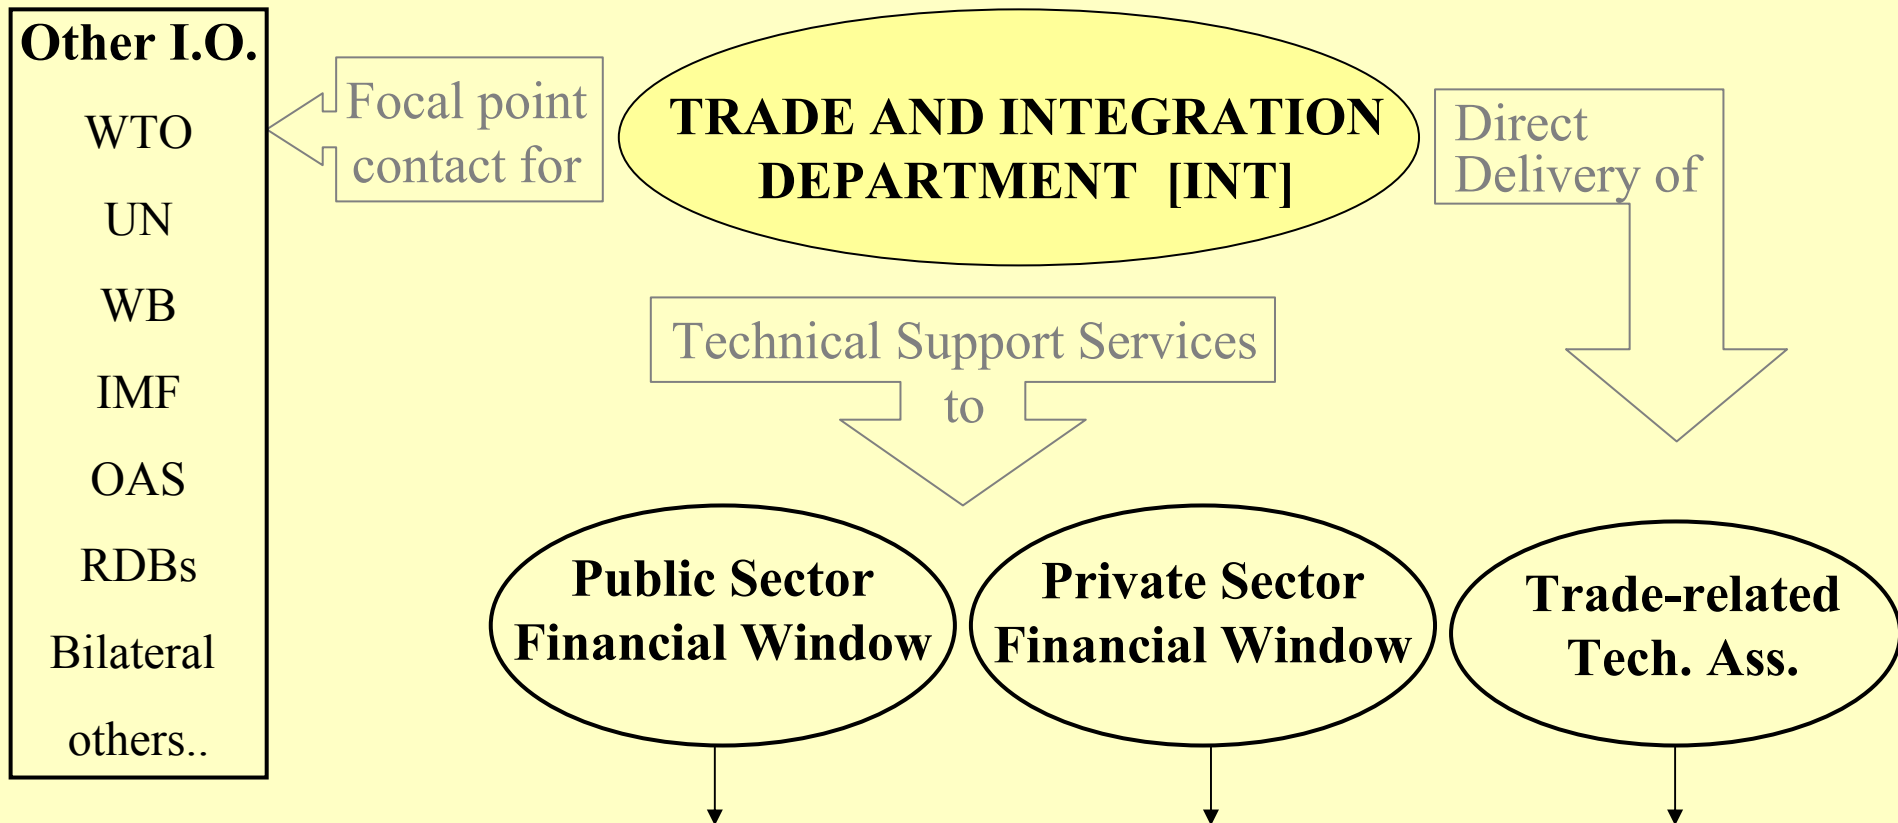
Other I.O.

WTO

UN

WB

IMF

OAS

RDBs

Bilateral

others..

Focal point contact for

TRADE AND INTEGRATION DEPARTMENT [INT]

Direct Delivery of

Technical Support Services to

Public Sector Financial Window

Private Sector Financial Window

Trade-related Tech. Ass.